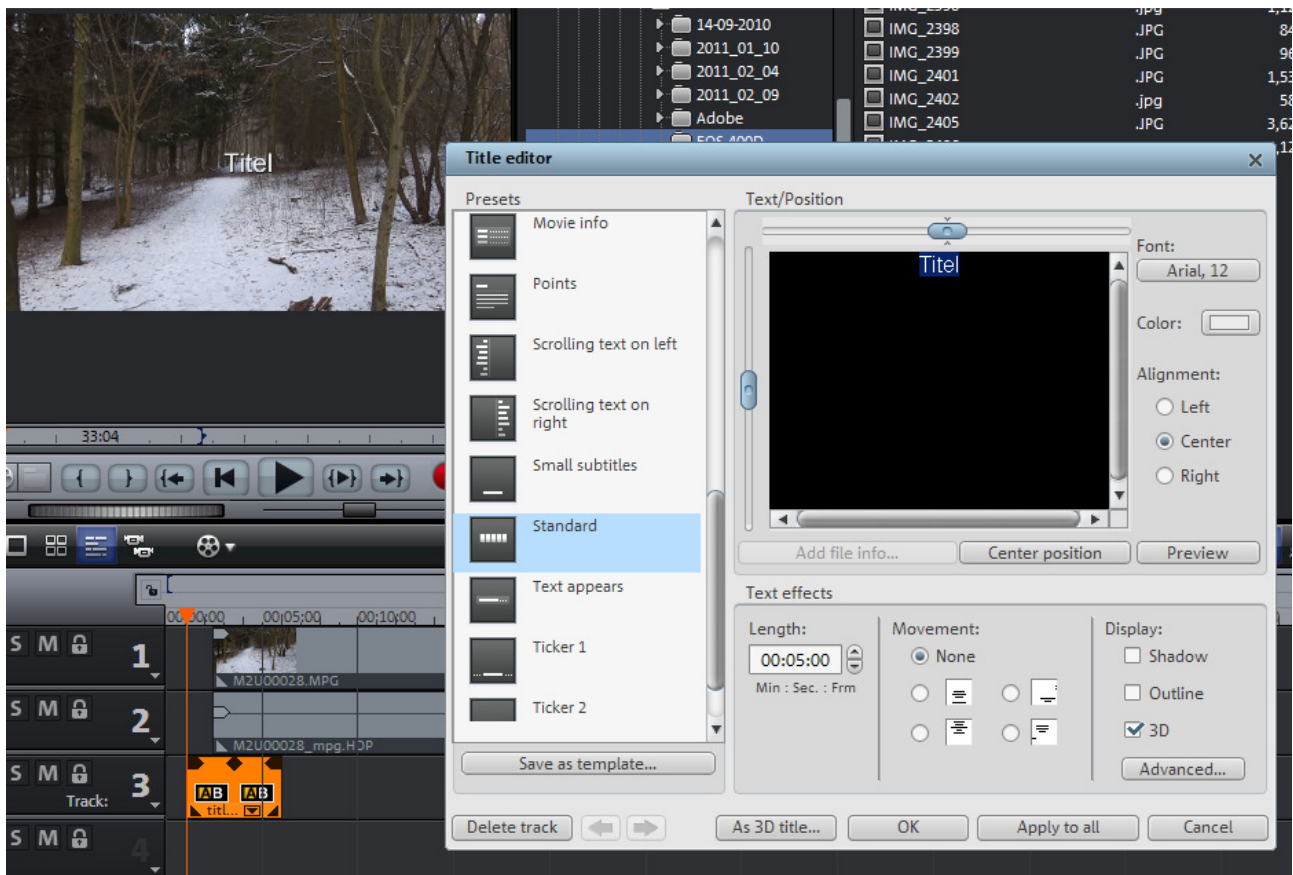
Titel

14-09-2010
2011_01_10
2011_02_04
2011_02_09
Adobe

IMG_2398 .JPG 84
IMG_2399 .JPG 96
IMG_2401 .JPG 1,53
IMG_2402 .jpg 58
IMG_2405 .JPG 3,62

Title editor

Presets
Movie info
Points
Scrolling text on left
Scrolling text on right
Small subtitles
Standard
Text appears
Ticker 1
Ticker 2
Save as template...

Text/Position
Titel
Font:
Arial, 12
Color:
Alignment:
Left
Center
Right
Add file info...
Center position
Preview

Text effects
Length:
00:05:00
Min : Sec. : Frm
Movement:
None
Display:
Shadow
Outline
3D
Advanced...

Delete track
As 3D title...
OK
Apply to all
Cancel

33:04
00:00:00
00:05:00
00:10:00
S M 1
M2U00028.MPG
S M 2
M2U00028_mpg.HDP
S M 3
Track:
AB AB
titl...
S M 4